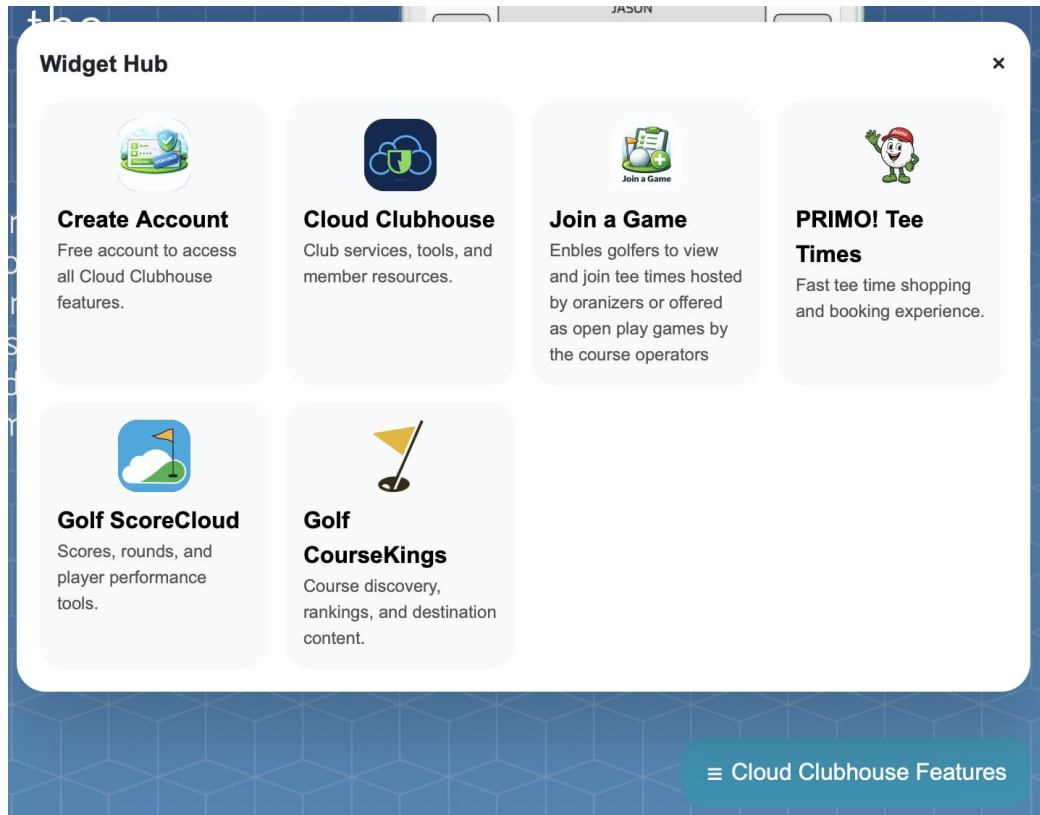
JASON

Widget Hub

×

Create Account
Free account to access all Cloud Clubhouse features.

Cloud Clubhouse
Club services, tools, and member resources.

Join a Game
Join a Game
Enbles golfers to view and join tee times hosted by oranizers or offered as open play games by the course operators

PRIMO
PRIMO! Tee Times
Fast tee time shopping and booking experience.

Golf ScoreCloud
Scores, rounds, and player performance tools.

Golf CourseKings
Course discovery, rankings, and destination content.

≡ Cloud Clubhouse Features